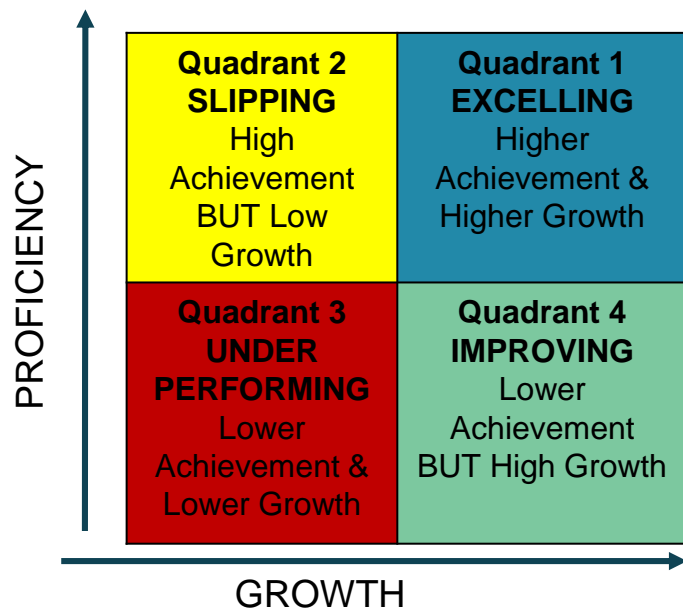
PROFICIENCY

Quadrant 2
SLIPPING
High Achievement BUT Low Growth

Quadrant 1
EXCELLING
Higher Achievement & Higher Growth

Quadrant 3
UNDER PERFORMING
Lower Achievement & Lower Growth

Quadrant 4
IMPROVING
Lower Achievement BUT High Growth

GROWTH